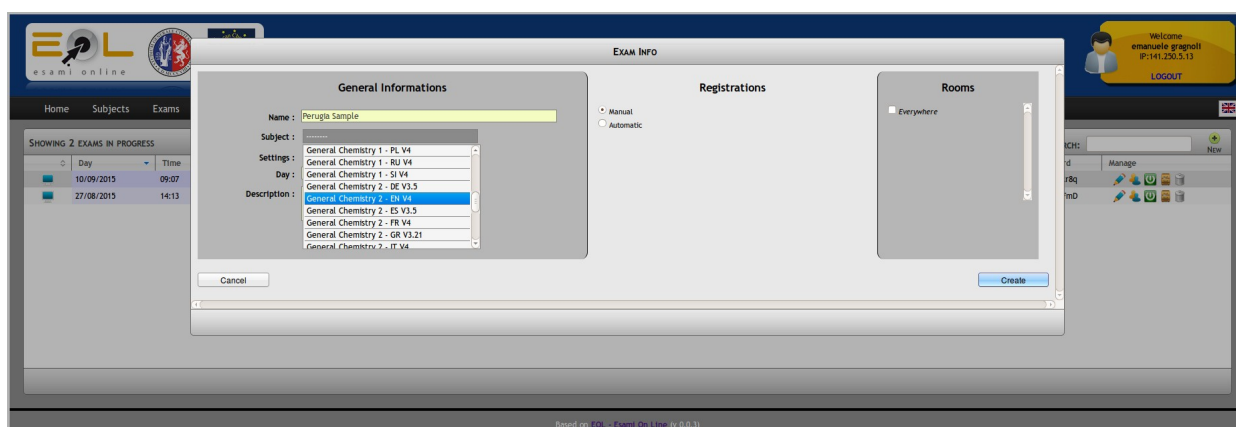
EOL
esami online

Welcome
emanuele gragnoli
IP:141.250.5.13
LOGOUT

Home Subjects Exams

SHOWING 2 EXAMS IN PROGRESS

| Day | Time |
|---|---|
| 10/09/2015 | 09:07 |
| 27/08/2015 | 14:13 |

RCH:
New
rd Manage
r8q
mD

EXAM INFO

General Informations

Name : Perugia Sample
Subject : --------
Settings :
Day :
Description :

General Chemistry 1 - PL V4
General Chemistry 1 - RU V4
General Chemistry 1 - SI V4
General Chemistry 2 - DE V3.5
General Chemistry 2 - EN V4
General Chemistry 2 - ES V3.5
General Chemistry 2 - FR V4
General Chemistry 2 - GR V3.21
General Chemistry 2 - IT V4

Registrations

Manual
Automatic

Rooms

Everywhere

Cancel
Create

Based on EOL - Esami On Line (v 0.0.3)